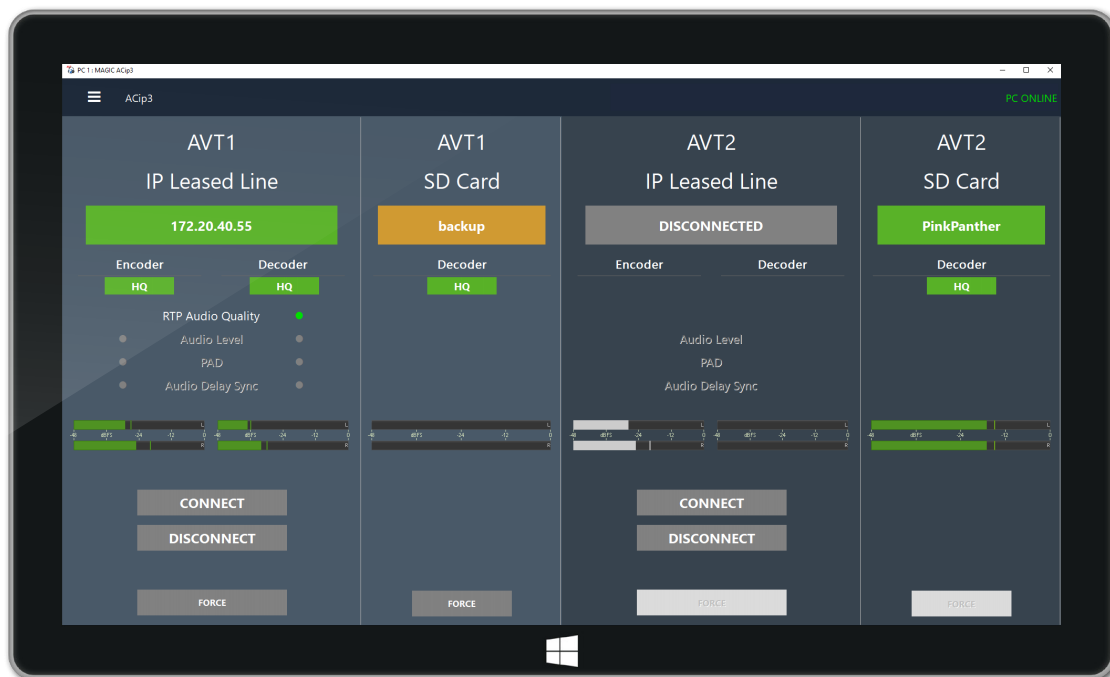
PC 1 : MAGIC ACip3

ACip3

PC ONLINE

AVT1
IP Leased Line
172.20.40.55
Encoder
HQ
Decoder
HQ
RTP Audio Quality
Audio Level
PAD
Audio Delay Sync
-48 dBFS -24 -12 0 L R
-48 dBFS -24 -12 0 L R
CONNECT
DISCONNECT
FORCE

AVT1
SD Card
backup
Decoder
HQ
-48 dBFS -24 -12 0 L R
FORCE

AVT2
IP Leased Line
DISCONNECTED
Encoder
Decoder
Audio Level
PAD
Audio Delay Sync
-48 dBFS -24 -12 0 L R
-48 dBFS -24 -12 0 L R
CONNECT
DISCONNECT
FORCE

AVT2
SD Card
PinkPanther
Decoder
HQ
-48 dBFS -24 -12 0 L R
FORCE